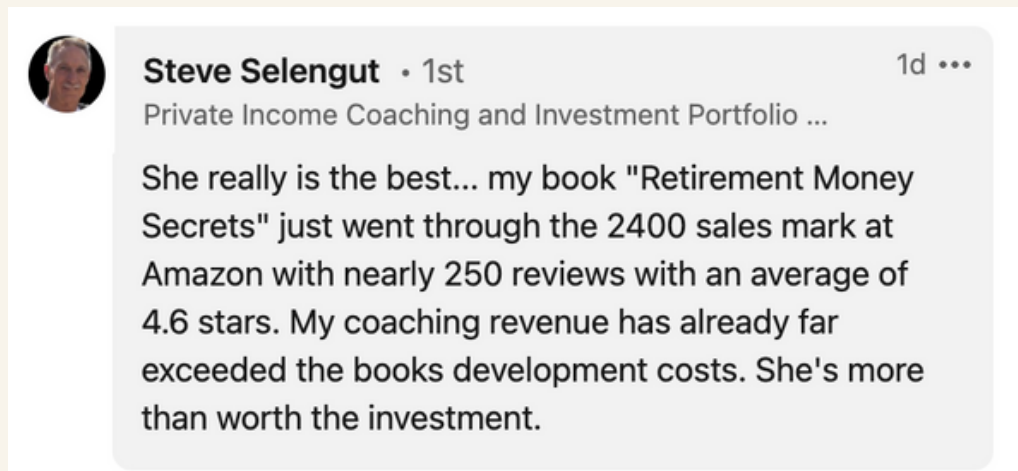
Steve Selengut • 1st
1d •••
Private Income Coaching and Investment Portfolio ...

She really is the best... my book "Retirement Money Secrets" just went through the 2400 sales mark at Amazon with nearly 250 reviews with an average of 4.6 stars. My coaching revenue has already far exceeded the books development costs. She's more than worth the investment.